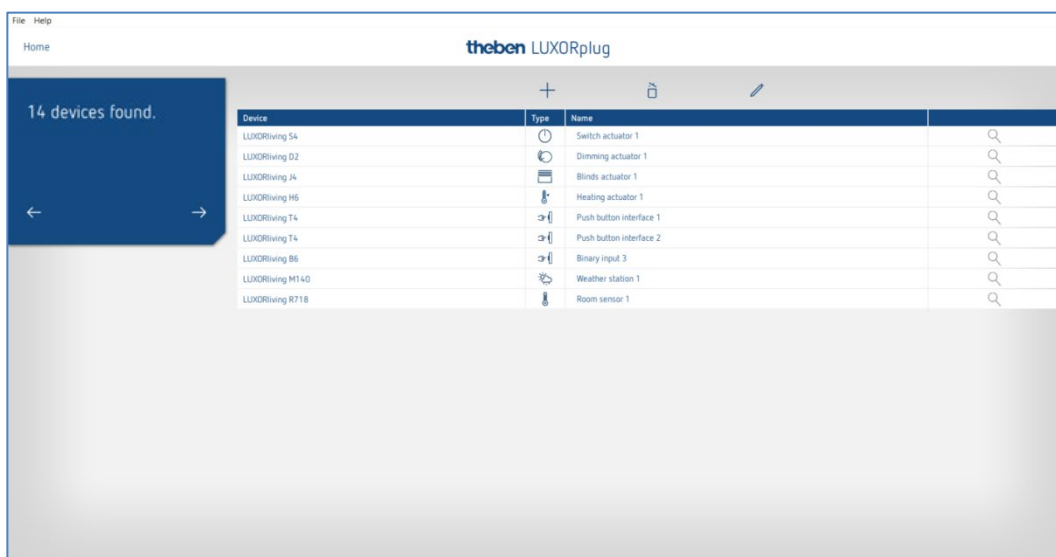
File Help

Home

theben LUXORplug

14 devices found.

← →

| Device | Type | Name | |
|---|---|---|---|
| LUXORliving S4 | | Switch actuator 1 | |
| LUXORliving D2 | | Dimming actuator 1 | |
| LUXORliving J4 | | Blinds actuator 1 | |
| LUXORliving H6 | | Heating actuator 1 | |
| LUXORliving T4 | | Push button interface 1 | |
| LUXORliving T4 | | Push button interface 2 | |
| LUXORliving B6 | | Binary input 3 | |
| LUXORliving M140 | | Weather station 1 | |
| LUXORliving R718 | | Room sensor 1 | |